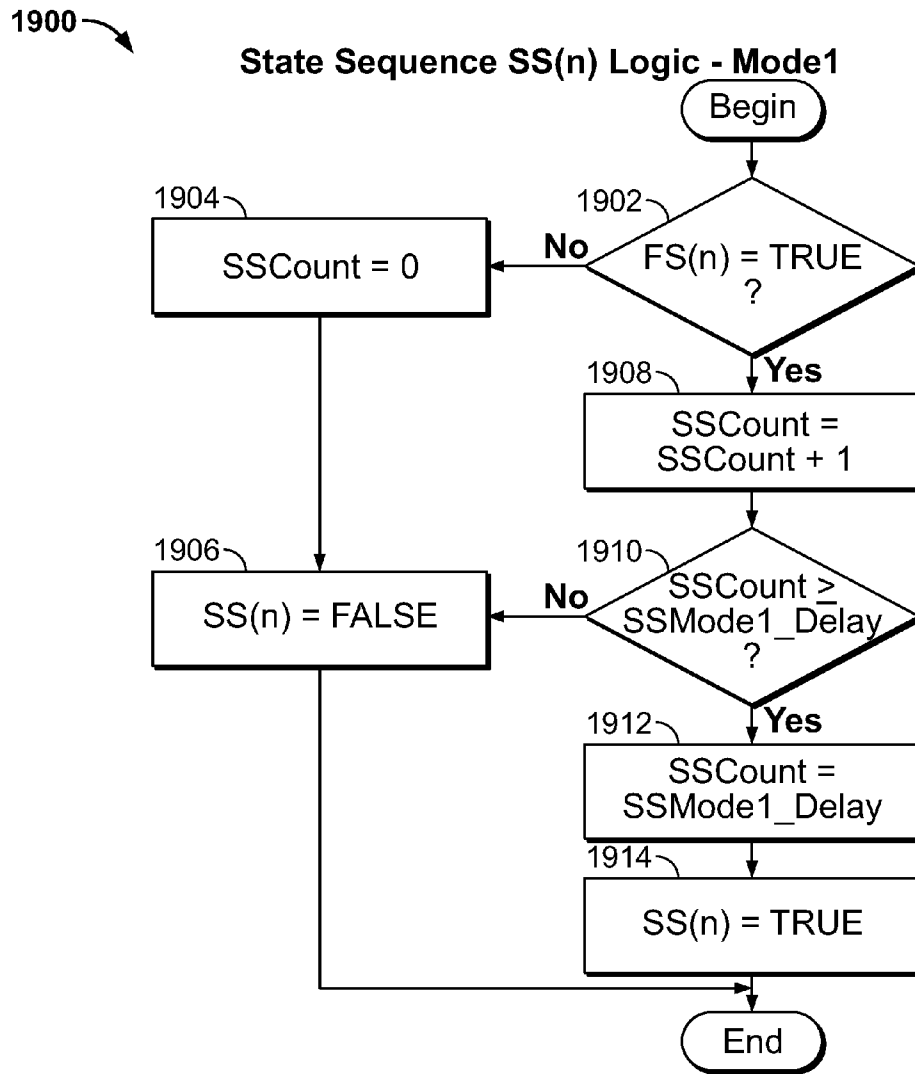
1900

State Sequence SS(n) Logic - Mode1

Begin

1902

FS(n) = TRUE ?

No

1904

SSCount = 0

Yes

1908

SSCount = SSCount + 1

1910

SSCount $\geq$ SSMode1_Delay ?

No

1906

SS(n) = FALSE

Yes

1912

SSCount = SSMode1_Delay

1914

SS(n) = TRUE

End